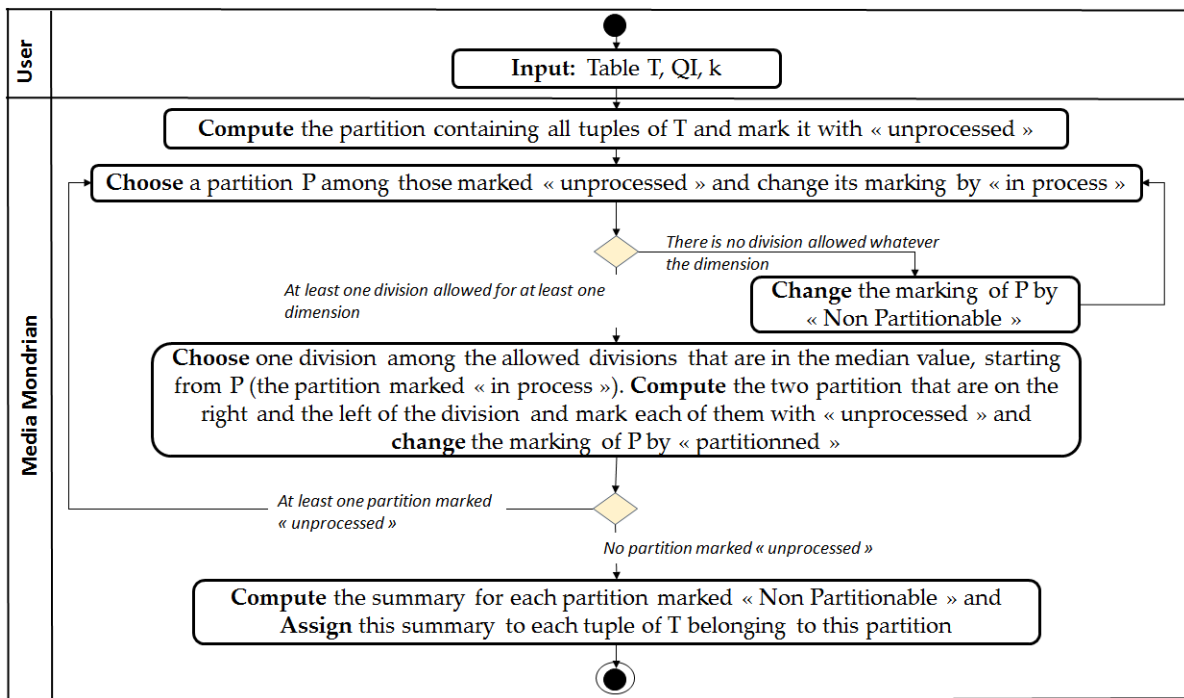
User

Input: Table T, QI, k

Media Mondrian

Compute the partition containing all tuples of T and mark it with « unprocessed »

Choose a partition P among those marked « unprocessed » and change its marking by « in process »

There is no division allowed whatever the dimension

At least one division allowed for at least one dimension

Change the marking of P by « Non Partitionable »

Choose one division among the allowed divisions that are in the median value, starting from P (the partition marked « in process »). Compute the two partition that are on the right and the left of the division and mark each of them with « unprocessed » and change the marking of P by « partitionned »

At least one partition marked « unprocessed »

No partition marked « unprocessed »

Compute the summary for each partition marked « Non Partitionable » and Assign this summary to each tuple of T belonging to this partition